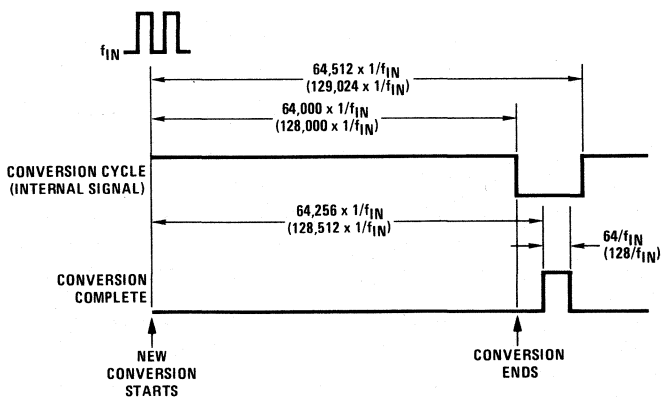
$f_{IN}$

$64{,}512 \times 1/f_{IN}$
$(129{,}024 \times 1/f_{IN})$

$64{,}000 \times 1/f_{IN}$
$(128{,}000 \times 1/f_{IN})$

CONVERSION CYCLE
(INTERNAL SIGNAL)

$64{,}256 \times 1/f_{IN}$
$(128{,}512 \times 1/f_{IN})$

$64/f_{IN}$
$(128/f_{IN})$

CONVERSION
COMPLETE

NEW
CONVERSION
STARTS

CONVERSION
ENDS